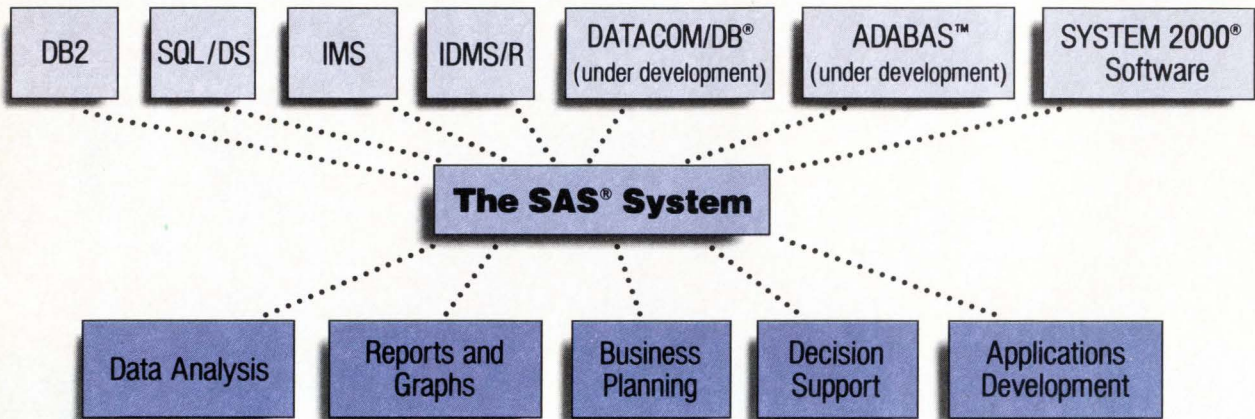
DB2

SQL/DS

IMS

IDMS/R

DATACOM/DB®
(under development)

ADABAS™
(under development)

SYSTEM 2000®
Software

The SAS® System

Data Analysis

Reports and Graphs

Business Planning

Decision Support

Applications Development